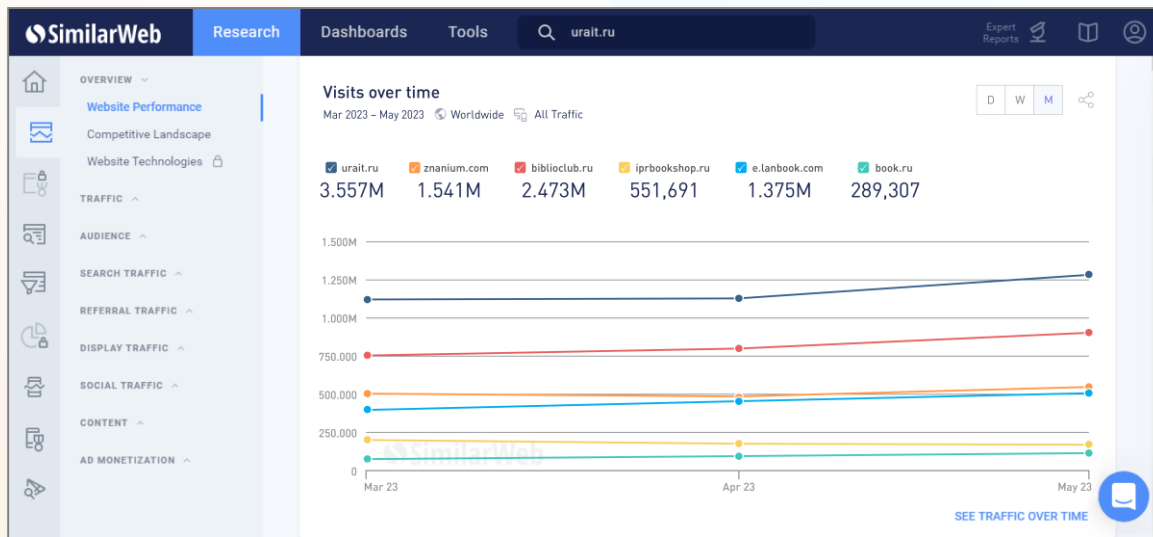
SimilarWeb Research Dashboards Tools urait.ru Expert Reports

OVERVIEW
Website Performance
Competitive Landscape
Website Technologies
TRAFFIC
AUDIENCE
SEARCH TRAFFIC
REFERRAL TRAFFIC
DISPLAY TRAFFIC
SOCIAL TRAFFIC
CONTENT
AD MONETIZATION

Visits over time
Mar 2023 – May 2023 Worldwide All Traffic
D W M

urait.ru 3.557M
znanium.com 1.541M
biblioclub.ru 2.473M
iprbookshop.ru 551,691
e.lanbook.com 1.375M
book.ru 289,307

1.500M
1.250M
1.000M
750.000
500.000
250.000
0
SimilarWeb
Mar 23 Apr 23 May 23

SEE TRAFFIC OVER TIME